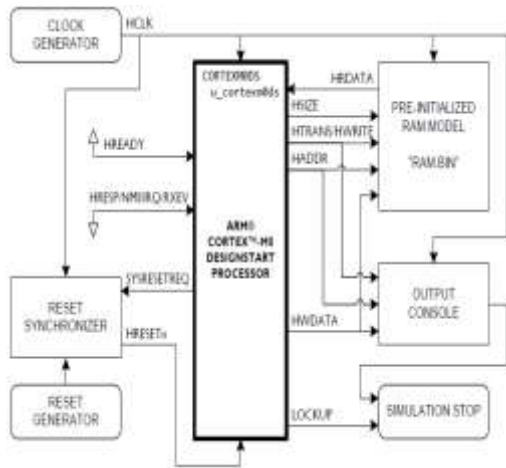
CLOCK GENERATOR

HCLK

CORTEXM0DS
u_cortexm0ds

HRDATA

HSIZE

HTRANS/HWRITE

HADDR

PRE-INITIALIZED RAM MODEL

"RAM.BIN"

HREADY

HRESP/NMI/IRQ/RXEV

ARM® CORTEX™-M0 DESIGNSTART PROCESSOR

SYSRESETREQ

RESET SYNCHRONIZER

HRESETn

HWDATA

OUTPUT CONSOLE

RESET GENERATOR

LOCKUP

SIMULATION STOP